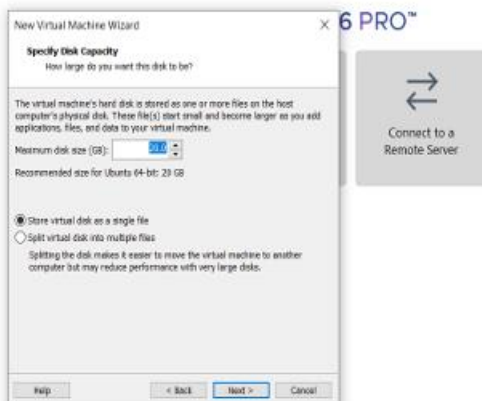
New Virtual Machine Wizard

×

6 PRO™

Specify Disk Capacity

How large do you want this disk to be?

The virtual machine's hard disk is stored as one or more files on the host computer's physical disk. These file(s) start small and become larger as you add applications, files, and data to your virtual machine.

Maximum disk size (GB): 20.0

Recommended size for Ubuntu 64-bit: 20 GB

Store virtual disk as a single file

Split virtual disk into multiple files

Splitting the disk makes it easier to move the virtual machine to another computer but may reduce performance with very large disks.

Connect to a Remote Server

Help

< Back

Next >

Cancel